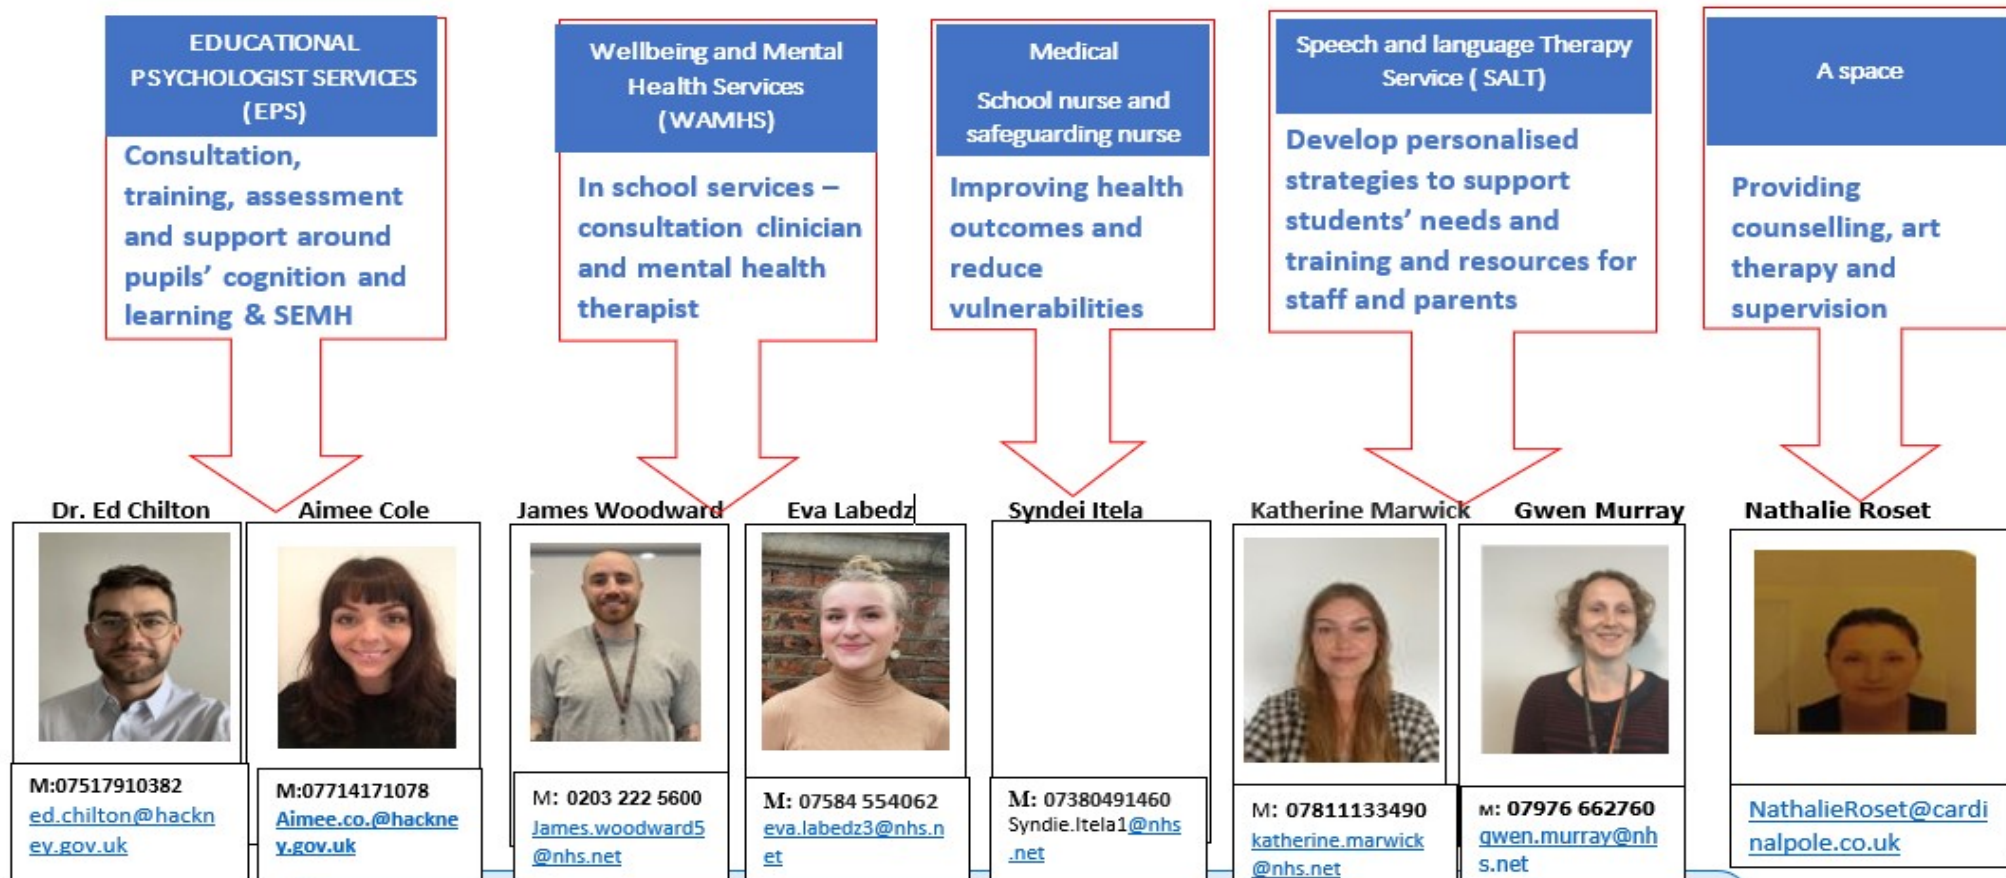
EDUCATIONAL PSYCHOLOGIST SERVICES (EPS)

Consultation, training, assessment and support around pupils' cognition and learning & SEMH

Wellbeing and Mental Health Services (WAMHS)

In school services – consultation clinician and mental health therapist

Medical

School nurse and safeguarding nurse

Improving health outcomes and reduce vulnerabilities

Speech and language Therapy Service ( SALT)

Develop personalised strategies to support students' needs and training and resources for staff and parents

A space

Providing counselling, art therapy and supervision

Dr. Ed Chilton

M:07517910382
ed.chilton@hackney.gov.uk

Aimee Cole

M:07714171078
Aimee.co.@hackney.gov.uk

James Woodward

M: 0203 222 5600
James.woodward5@nhs.net

Eva Labedz

M: 07584 554062
eva.labedz3@nhs.net

Syndei Itela

M: 07380491460
Syndie.Itela1@nhs.net

Katherine Marwick

M: 07811133490
katherine.marwick@nhs.net

Gwen Murray

M: 07976 662760
gwen.murray@nhs.net

Nathalie Roset

NathalieRoset@cardinalpole.co.uk